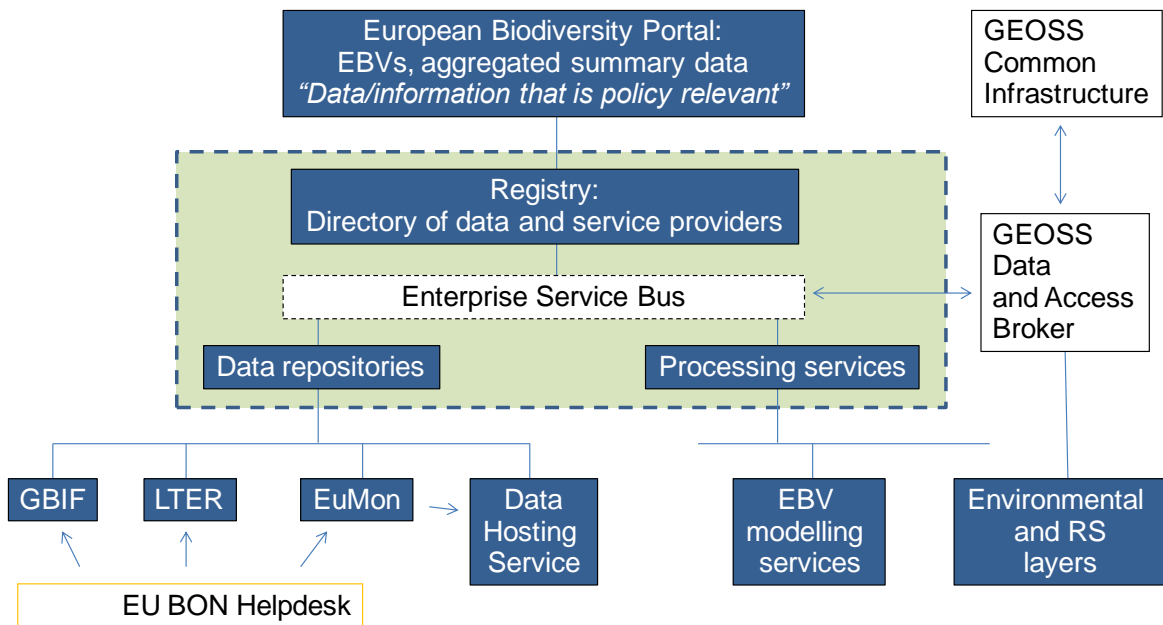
European Biodiversity Portal:
EBVs, aggregated summary data
*“Data/information that is policy relevant”*

GEOSS
Common
Infrastructure

Registry:
Directory of data and service providers

Enterprise Service Bus

GEOSS
Data
and Access
Broker

Data repositories

Processing services

GBIF

LTER

EuMon

Data
Hosting
Service

EBV
modelling
services

Environmental
and RS
layers

EU BON Helpdesk